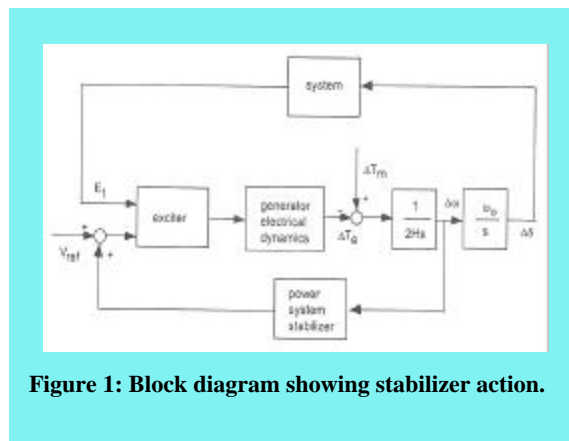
system

$E_t$

exciter

generator electrical dynamics

$\Delta T_m$

$\Delta T_e$

$\frac{1}{2Hs}$

$\Delta\omega$

$\frac{\omega_0}{s}$

$\Delta\delta$

$V_{ref}$

power system stabilizer

Figure 1: Block diagram showing stabilizer action.